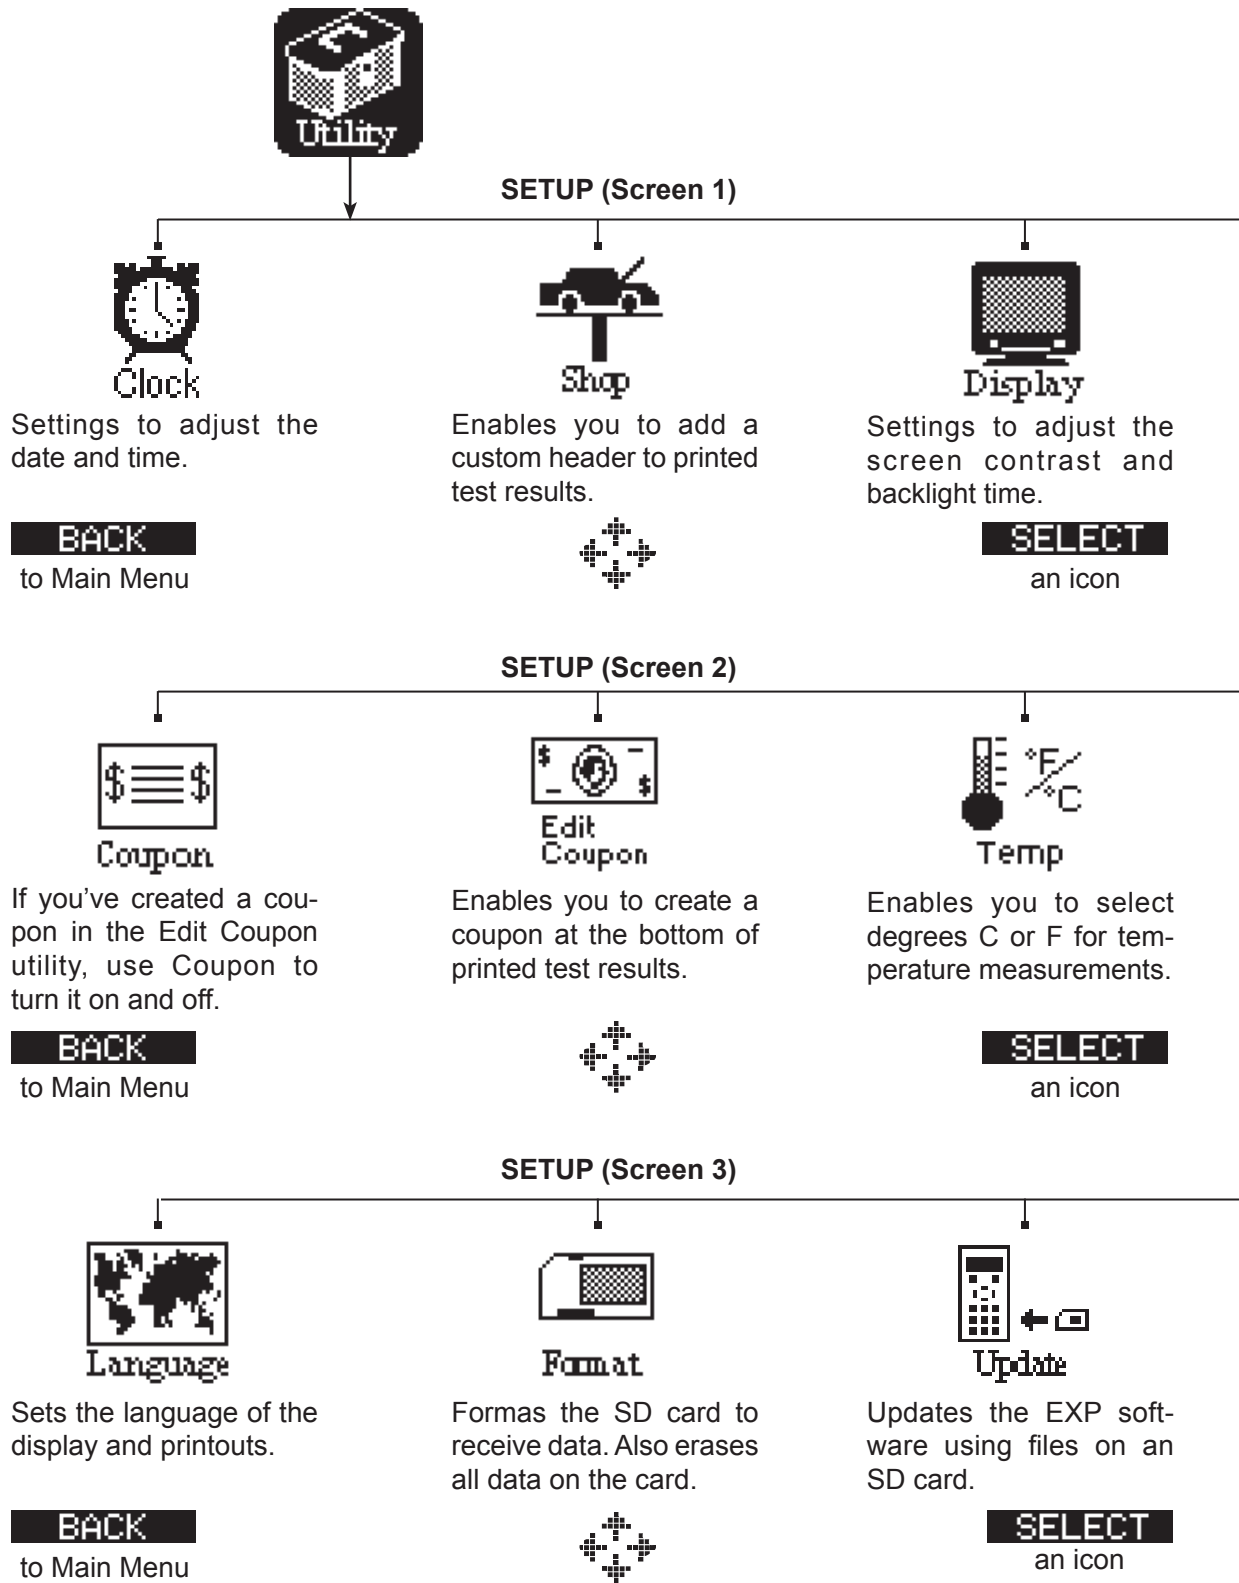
Utility

SETUP (Screen 1)

Clock

Settings to adjust the date and time.

BACK
to Main Menu

Shop

Enables you to add a custom header to printed test results.

Display

Settings to adjust the screen contrast and backlight time.

SELECT
an icon

SETUP (Screen 2)

Coupon

If you've created a coupon in the Edit Coupon utility, use Coupon to turn it on and off.

BACK
to Main Menu

Edit Coupon

Enables you to create a coupon at the bottom of printed test results.

°F/°C

Temp

Enables you to select degrees C or F for temperature measurements.

SELECT
an icon

SETUP (Screen 3)

Language

Sets the language of the display and printouts.

BACK
to Main Menu

Format

Formas the SD card to receive data. Also erases all data on the card.

Update

Updates the EXP software using files on an SD card.

SELECT
an icon